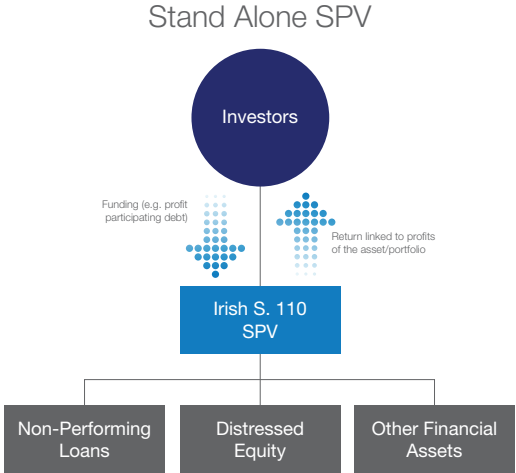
Stand Alone SPV

Investors

Funding (e.g. profit participating debt)

Return linked to profits of the asset/portfolio

Irish S. 110 SPV

Non-Performing Loans

Distressed Equity

Other Financial Assets